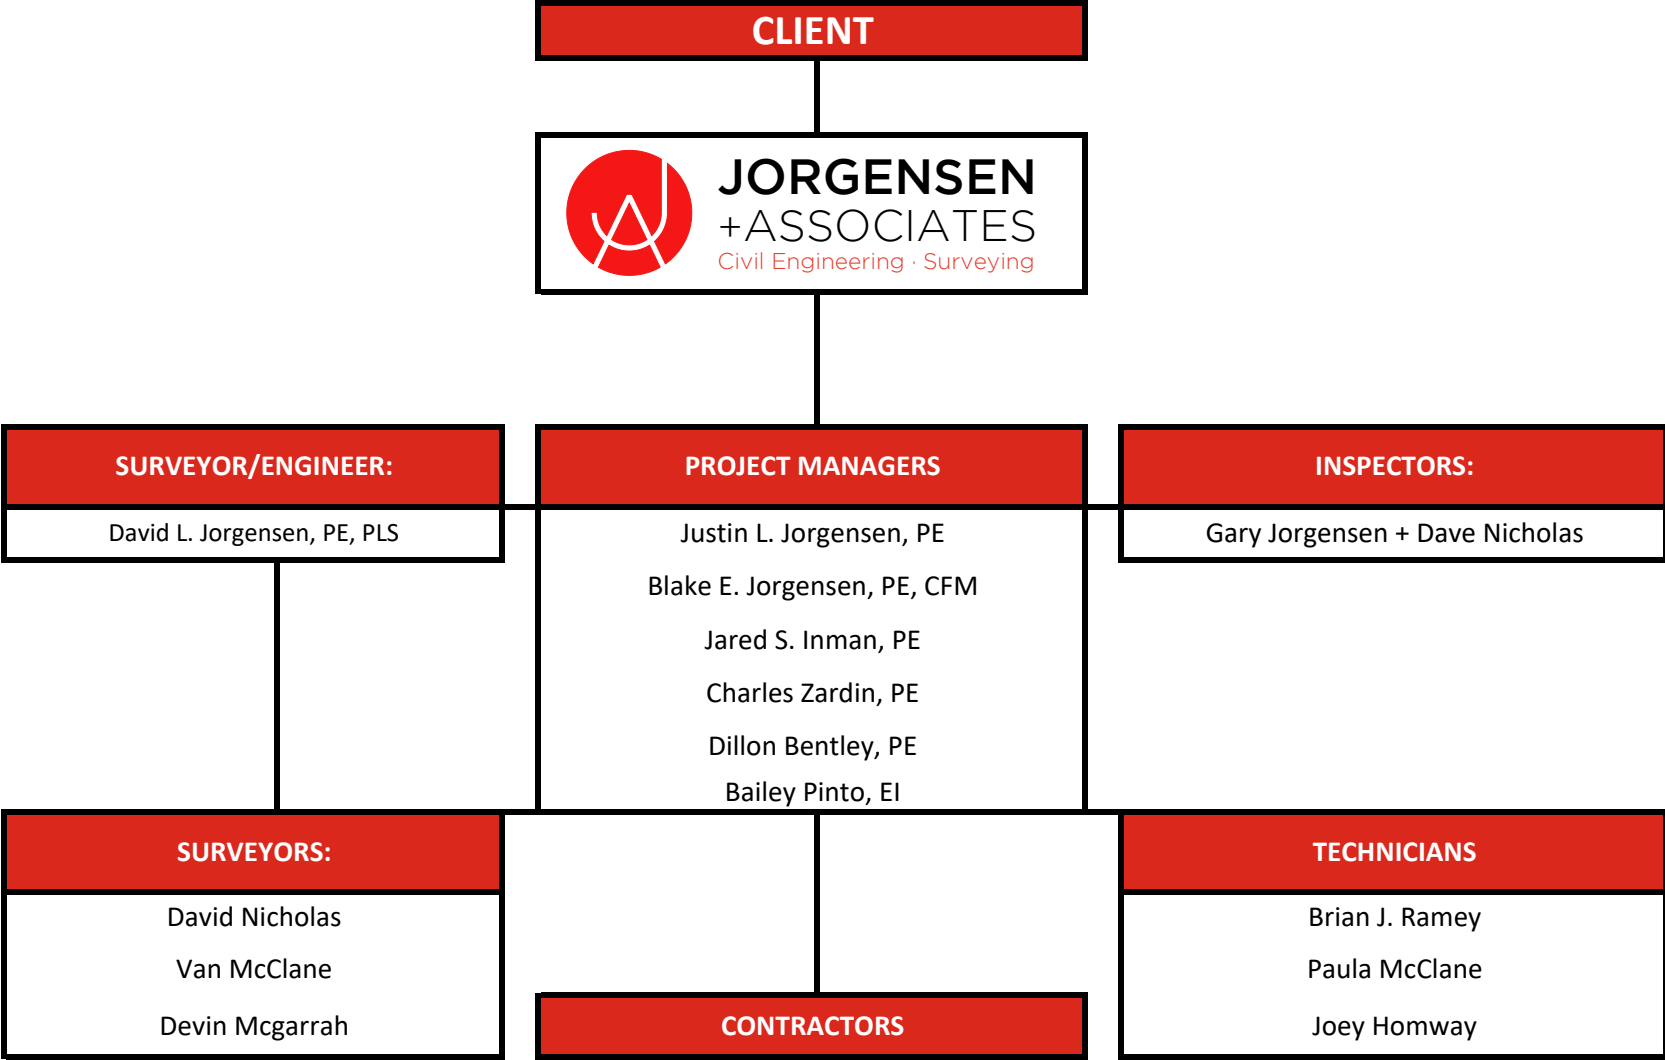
CLIENT

JORGENSEN
+ASSOCIATES
Civil Engineering · Surveying

SURVEYOR/ENGINEER:
David L. Jorgensen, PE, PLS

PROJECT MANAGERS
Justin L. Jorgensen, PE
Blake E. Jorgensen, PE, CFM
Jared S. Inman, PE
Charles Zardin, PE
Dillon Bentley, PE
Bailey Pinto, EI

INSPECTORS:
Gary Jorgensen + Dave Nicholas

SURVEYORS:
David Nicholas
Van McClane
Devin Mcgarrah

CONTRACTORS

TECHNICIANS
Brian J. Ramey
Paula McClane
Joey Homway